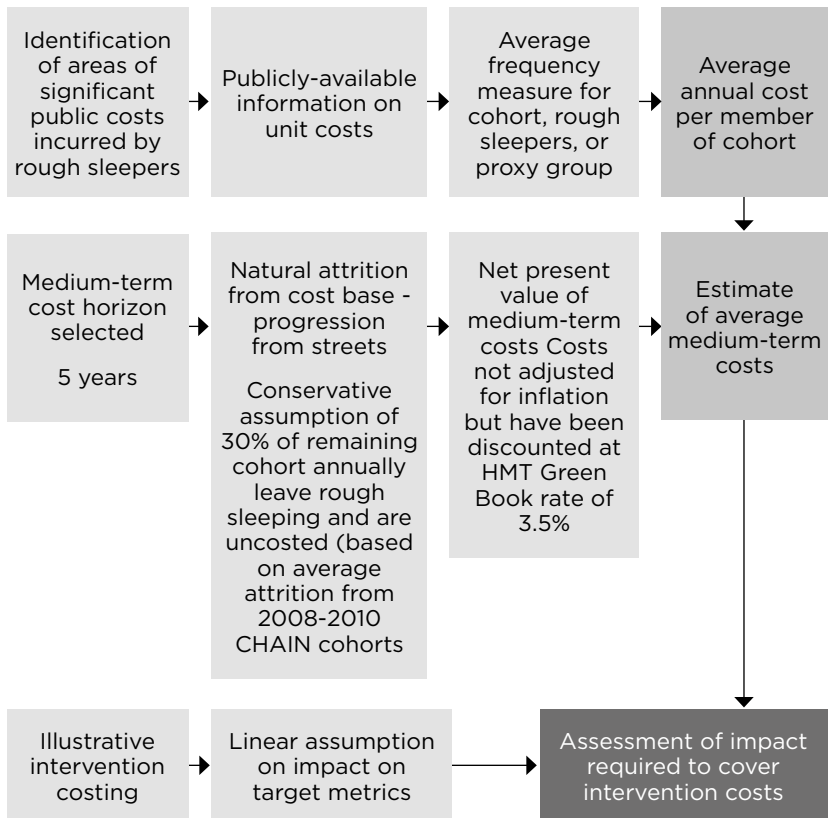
Identification of areas of significant public costs incurred by rough sleepers

Publicly-available information on unit costs

Average frequency measure for cohort, rough sleepers, or proxy group

Average annual cost per member of cohort

Medium-term cost horizon selected

5 years

Natural attrition from cost base - progression from streets

Conservative assumption of 30% of remaining cohort annually leave rough sleeping and are uncosted (based on average attrition from 2008-2010 CHAIN cohorts

Net present value of medium-term costs Costs not adjusted for inflation but have been discounted at HMT Green Book rate of 3.5%

Estimate of average medium-term costs

Illustrative intervention costing

Linear assumption on impact on target metrics

Assessment of impact required to cover intervention costs